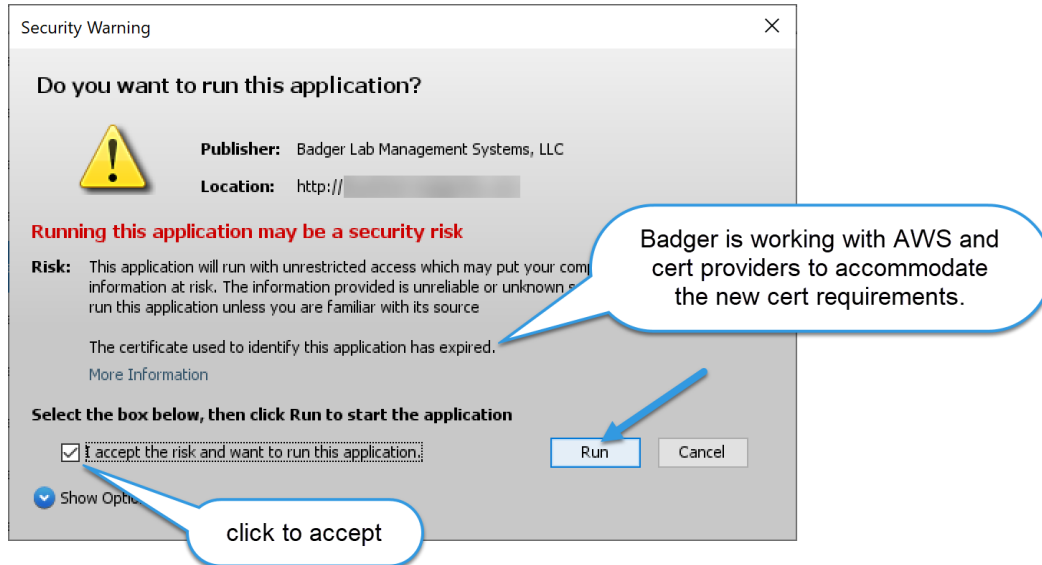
Security Warning

Do you want to run this application?

Publisher: Badger Lab Management Systems, LLC

Location: http://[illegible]

Running this application may be a security risk

Risk: This application will run with unrestricted access which may put your comp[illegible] information at risk. The information provided is unreliable or unknown s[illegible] run this application unless you are familiar with its source

The certificate used to identify this application has expired.

More Information

Badger is working with AWS and cert providers to accommodate the new cert requirements.

Select the box below, then click Run to start the application

I accept the risk and want to run this application.

Run

Cancel

Show Optio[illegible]

click to accept